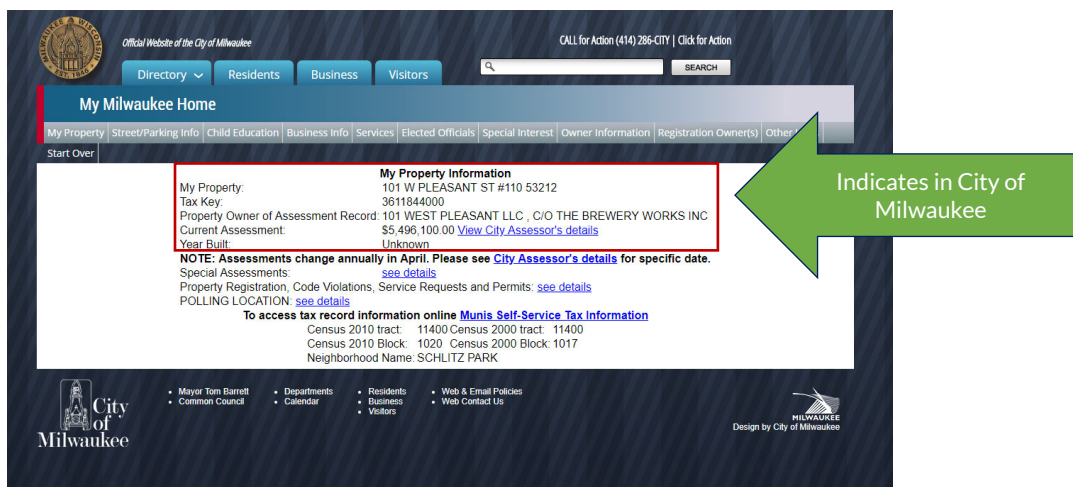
Official Website of the City of Milwaukee

CALL for Action (414) 286-CITY | Click for Action

Directory Residents Business Visitors

SEARCH

My Milwaukee Home

My Property | Street/Parking Info | Child Education | Business Info | Services | Elected Officials | Special Interest | Owner Information | Registration Owner(s) | Other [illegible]

Start Over

My Property Information

| | |
|---|---|
| My Property: | 101 W PLEASANT ST #110 53212 |
| Tax Key: | 3611844000 |
| Property Owner of Assessment Record: | 101 WEST PLEASANT LLC , C/O THE BREWERY WORKS INC |
| Current Assessment: | \$5,496,100.00 View City Assessor's details |
| Year Built: | Unknown |

Indicates in City of Milwaukee

NOTE: Assessments change annually in April. Please see City Assessor's details for specific date.

Special Assessments: see details

Property Registration, Code Violations, Service Requests and Permits: see details

POLLING LOCATION: see details

To access tax record information online Munis Self-Service Tax Information

Census 2010 tract: 11400 Census 2000 tract: 11400

Census 2010 Block: 1020 Census 2000 Block: 1017

Neighborhood Name: SCHLITZ PARK

City of Milwaukee

• Mayor Tom Barrett
• Common Council

• Departments
• Calendar

• Residents
• Business
• Visitors

• Web & Email Policies
• Web Contact Us

MILWAUKEE
Design by City of Milwaukee